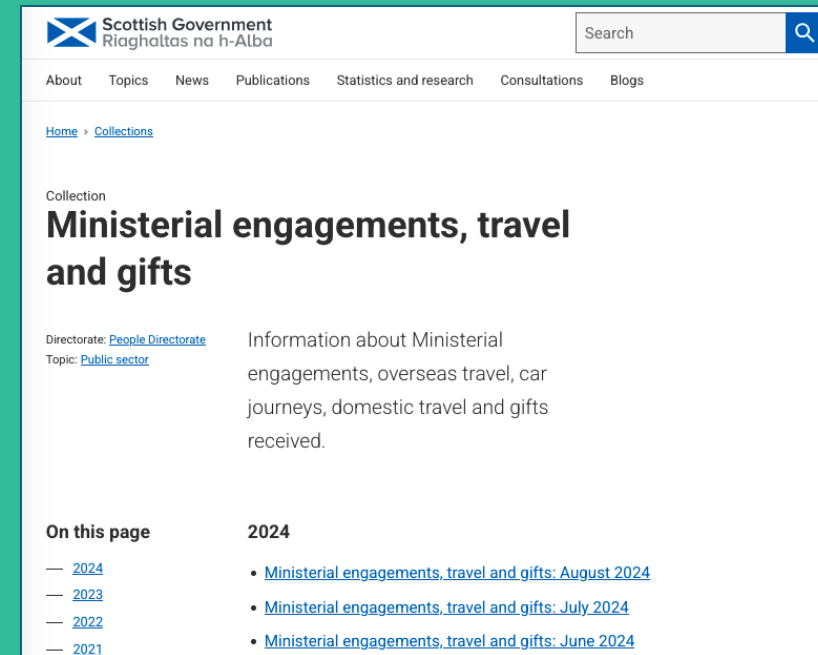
Scottish Government
Riaghaltas na h-Alba

Search

About Topics News Publications Statistics and research Consultations Blogs

Home › Collections

Collection

Ministerial engagements, travel and gifts

Directorate: People Directorate
Topic: Public sector

Information about Ministerial engagements, overseas travel, car journeys, domestic travel and gifts received.

On this page

— 2024
— 2023
— 2022
— 2021

2024

- Ministerial engagements, travel and gifts: August 2024
- Ministerial engagements, travel and gifts: July 2024
- Ministerial engagements, travel and gifts: June 2024